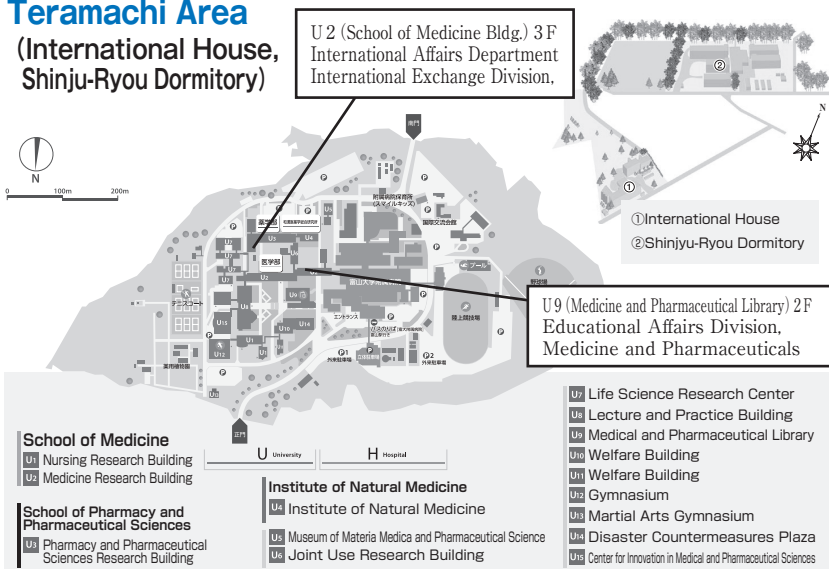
Teramachi Area
(International House, Shinju-Ryou Dormitory)

U2 (School of Medicine Bldg.) 3F
International Affairs Department
International Exchange Division,

N
0 100m 200m

N

①International House
②Shinju-Ryou Dormitory

南門
附属病院保育所 (スマイルキッズ)
国際交流会館
プール
野球場
薬学部
医学部
陸上競技場
エントランス
テニスコート
薬用植物園
外来駐車場
立体駐車場
正門

U9 (Medicine and Pharmaceutical Library) 2F
Educational Affairs Division, Medicine and Pharmaceuticals

U University
H Hospital

School of Medicine
U1 Nursing Research Building
U2 Medicine Research Building

School of Pharmacy and Pharmaceutical Sciences
U3 Pharmacy and Pharmaceutical Sciences Research Building

Institute of Natural Medicine
U4 Institute of Natural Medicine

U5 Museum of Materia Medica and Pharmaceutical Science
U6 Joint Use Research Building

U7 Life Science Research Center
U8 Lecture and Practice Building
U9 Medical and Pharmaceutical Library
U10 Welfare Building
U11 Welfare Building
U12 Gymnasium
U13 Martial Arts Gymnasium
U14 Disaster Countermeasures Plaza
U15 Center for Innovation in Medical and Pharmaceutical Sciences